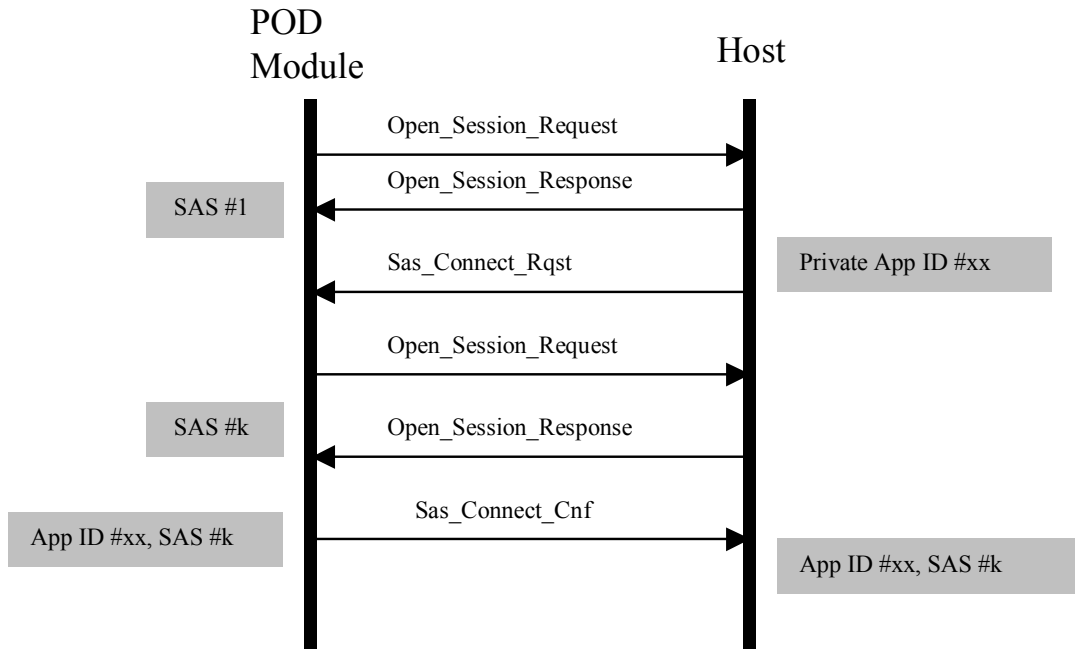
POD Module

Host

Open_Session_Request

Open_Session_Response

SAS #1

Sas_Connect_Rqst

Private App ID #xx

Open_Session_Request

SAS #k

Open_Session_Response

Sas_Connect_Cnf

App ID #xx, SAS #k

App ID #xx, SAS #k